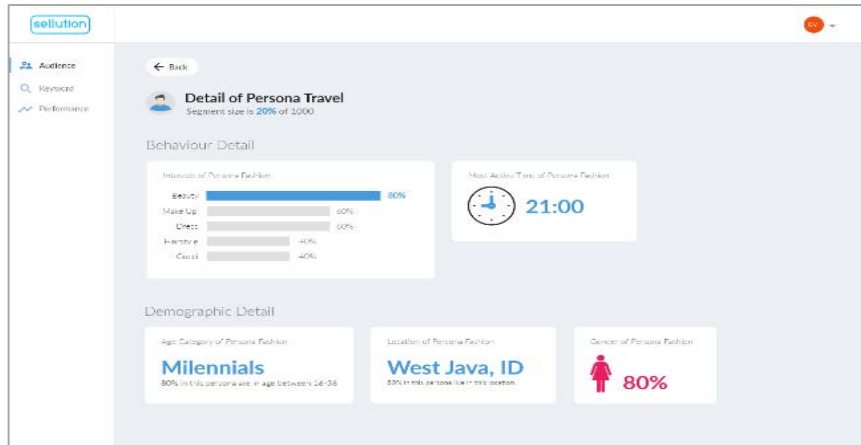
sellution

RV

Audience
Keyword
Performance

← Back

Detail of Persona Travel
Segment size is 20% of 1000

Behaviour Detail

Interests of Persona Fashion

| | |
|---|---|
| Beauty | 80% |
| Make Up | 60% |
| Dress | 60% |
| Hairstyle | 40% |
| Cucci | 40% |

Most Active Time of Persona Fashion

21:00

Demographic Detail

Age Category of Persona Fashion
Milennials
80% in this persona are in age between 16-36

Location of Persona Fashion
West Java, ID
80% in this persona live in this location

Gender of Persona Fashion
80%